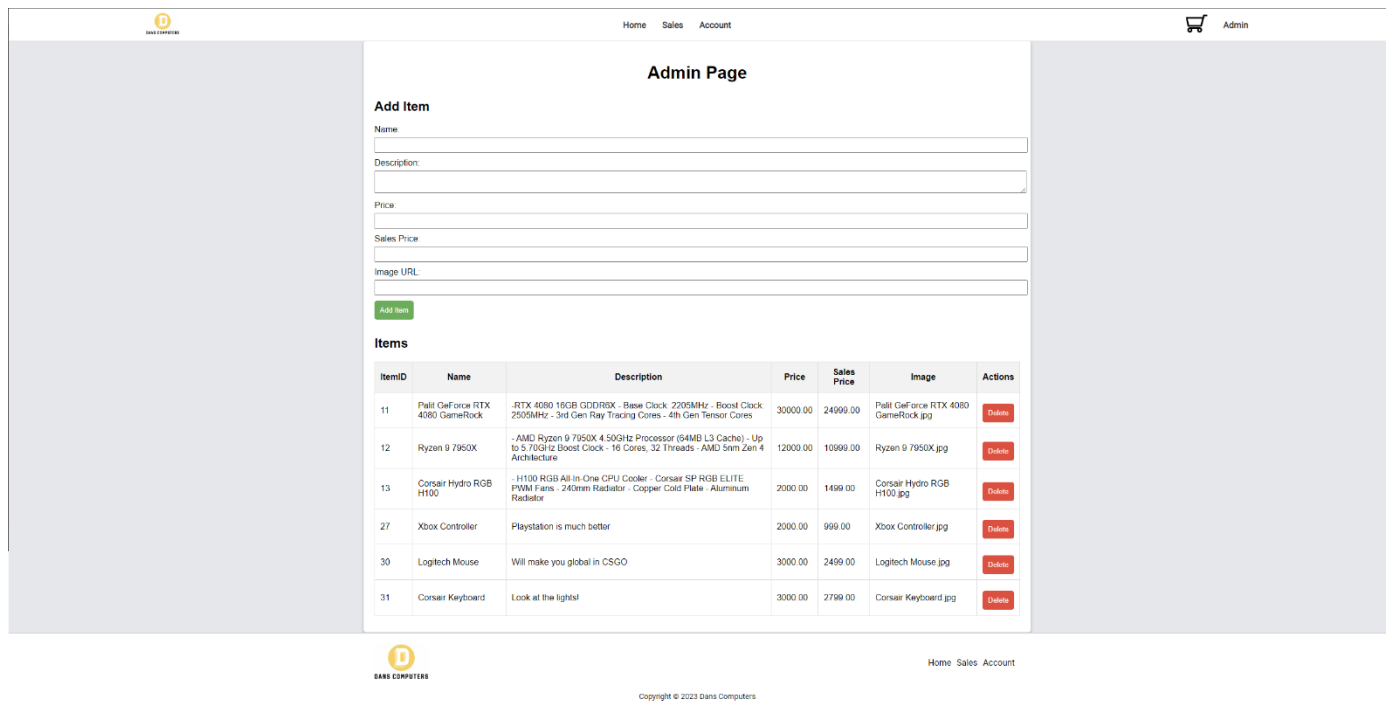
DANS COMPUTERS

Home Sales Account

Admin

Admin Page

Add Item

Name:

Description:

Price:

Sales Price:

Image URL:

Add Item

Items

| ItemID | Name | Description | Price | Sales Price | Image | Actions |
|---|---|---|---|---|---|---|
| 11 | Palit GeForce RTX 4080 GameRock | -RTX 4080 16GB GDDR6X - Base Clock: 2205MHz - Boost Clock 2505MHz - 3rd Gen Ray Tracing Cores - 4th Gen Tensor Cores | 30000.00 | 24999.00 | Palit GeForce RTX 4080 GameRock.jpg | Delete |
| 12 | Ryzen 9 7950X | - AMD Ryzen 9 7950X 4.50GHz Processor (64MB L3 Cache) - Up to 5.70GHz Boost Clock - 16 Cores, 32 Threads - AMD 5nm Zen 4 Architecture | 12000.00 | 10999.00 | Ryzen 9 7950X.jpg | Delete |
| 13 | Corsair Hydro RGB H100 | - H100 RGB All-In-One CPU Cooler - Corsair SP RGB ELITE PWM Fans - 240mm Radiator - Copper Cold Plate - Aluminum Radiator | 2000.00 | 1499.00 | Corsair Hydro RGB H100.jpg | Delete |
| 27 | Xbox Controller | Playstation is much better | 2000.00 | 999.00 | Xbox Controller.jpg | Delete |
| 30 | Logitech Mouse | Will make you global in CSGO | 3000.00 | 2499.00 | Logitech Mouse.jpg | Delete |
| 31 | Corsair Keyboard | Look at the lights! | 3000.00 | 2799.00 | Corsair Keyboard.jpg | Delete |

DANS COMPUTERS

Home Sales Account

Copyright © 2023 Dans Computers